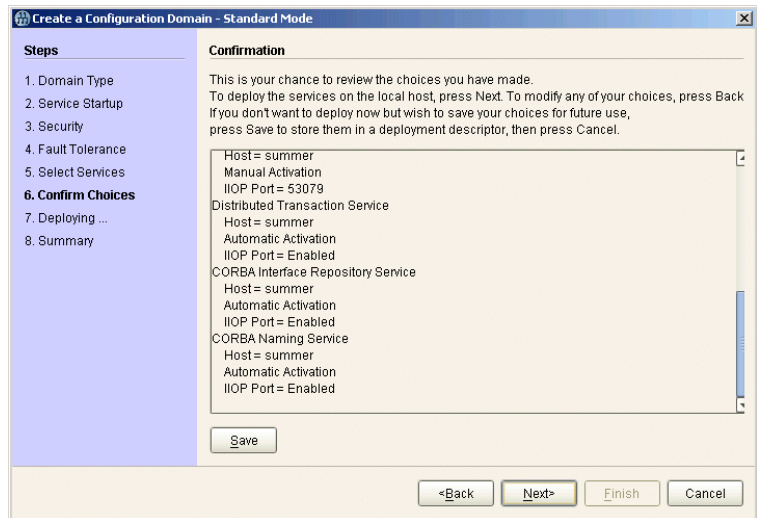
Create a Configuration Domain - Standard Mode

Steps

1. Domain Type
2. Service Startup
3. Security
4. Fault Tolerance
5. Select Services
6. Confirm Choices
7. Deploying ...
8. Summary

Confirmation

This is your chance to review the choices you have made.
To deploy the services on the local host, press Next. To modify any of your choices, press Back
If you don't want to deploy now but wish to save your choices for future use,
press Save to store them in a deployment descriptor, then press Cancel.

Host = summer
Manual Activation
IIOP Port = 53079
Distributed Transaction Service
Host = summer
Automatic Activation
IIOP Port = Enabled
CORBA Interface Repository Service
Host = summer
Automatic Activation
IIOP Port = Enabled
CORBA Naming Service
Host = summer
Automatic Activation
IIOP Port = Enabled

Save

<Back Next> Finish Cancel